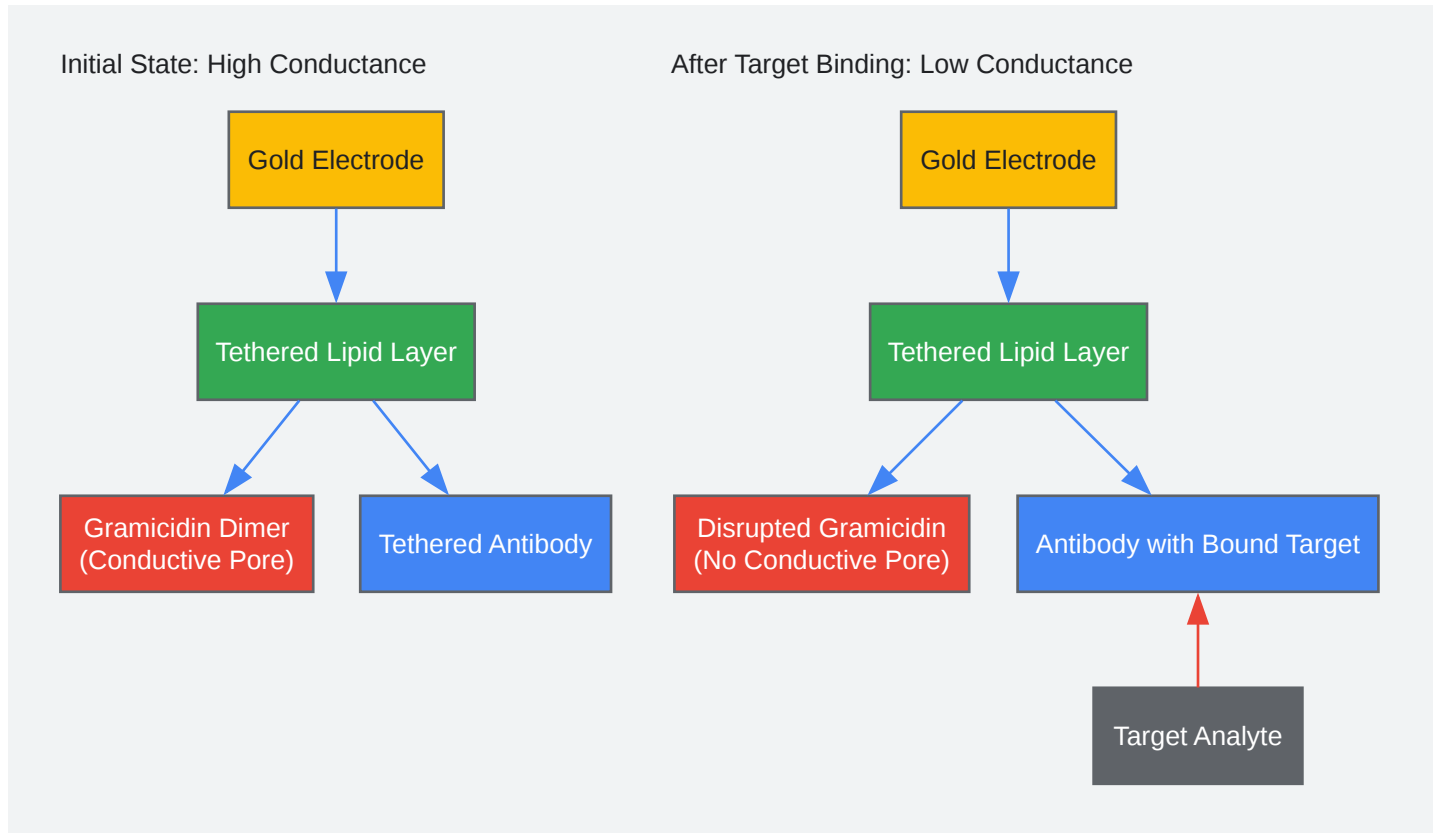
Initial State: High Conductance

Gold Electrode

Tethered Lipid Layer

Gramicidin Dimer (Conductive Pore)

Tethered Antibody

After Target Binding: Low Conductance

Gold Electrode

Tethered Lipid Layer

Disrupted Gramicidin (No Conductive Pore)

Antibody with Bound Target

Target Analyte